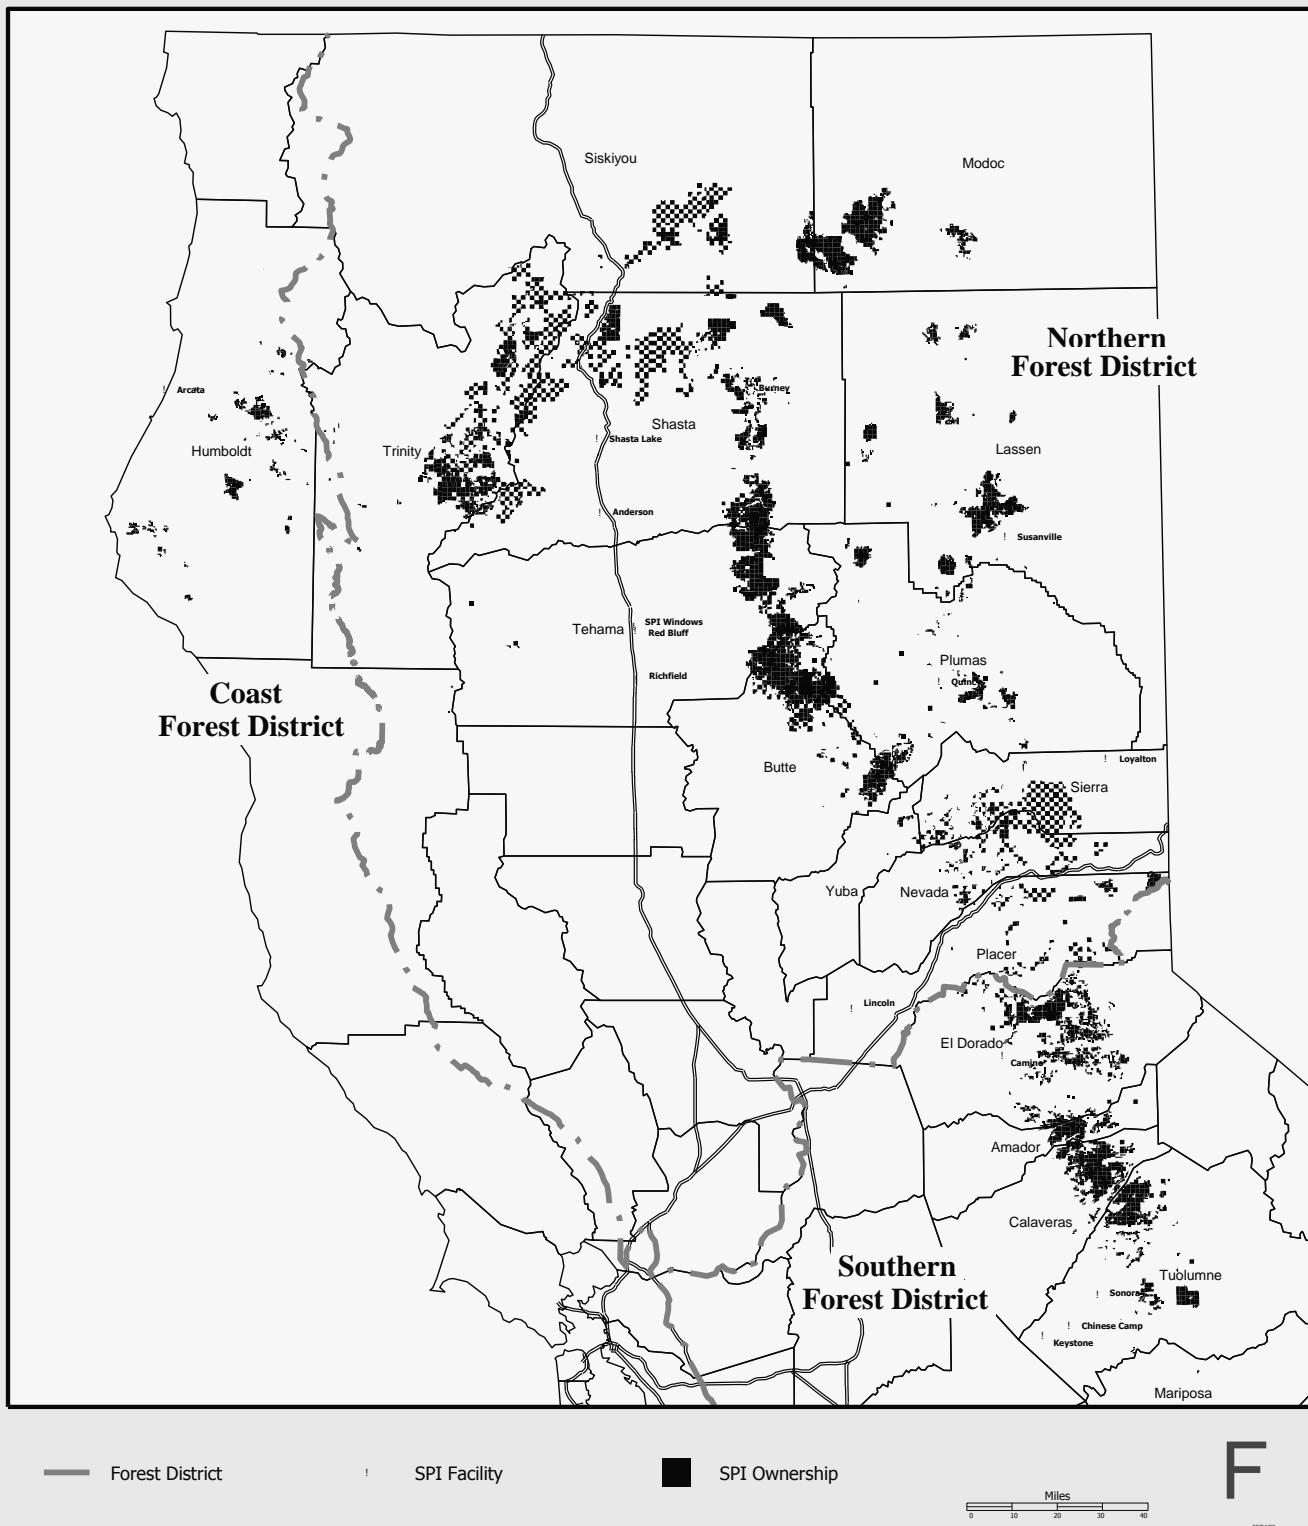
Siskiyou

Modoc

Northern Forest District

Arcata

Humboldt

Trinity

Burney

Shasta

Shasta Lake

Lassen

Anderson

Susanville

Tehama

SPI Windows Red Bluff

Richfield

Plumas

Quincy

Coast Forest District

Butte

Loyalton

Sierra

Yuba

Nevada

Placer

Lincoln

El Dorado

Camino

Amador

Calaveras

Southern Forest District

Tuolumne

Sonora

Chinese Camp

Keystone

Mariposa

Forest District

SPI Facility

SPI Ownership

Miles

0 10 20 30 40

F